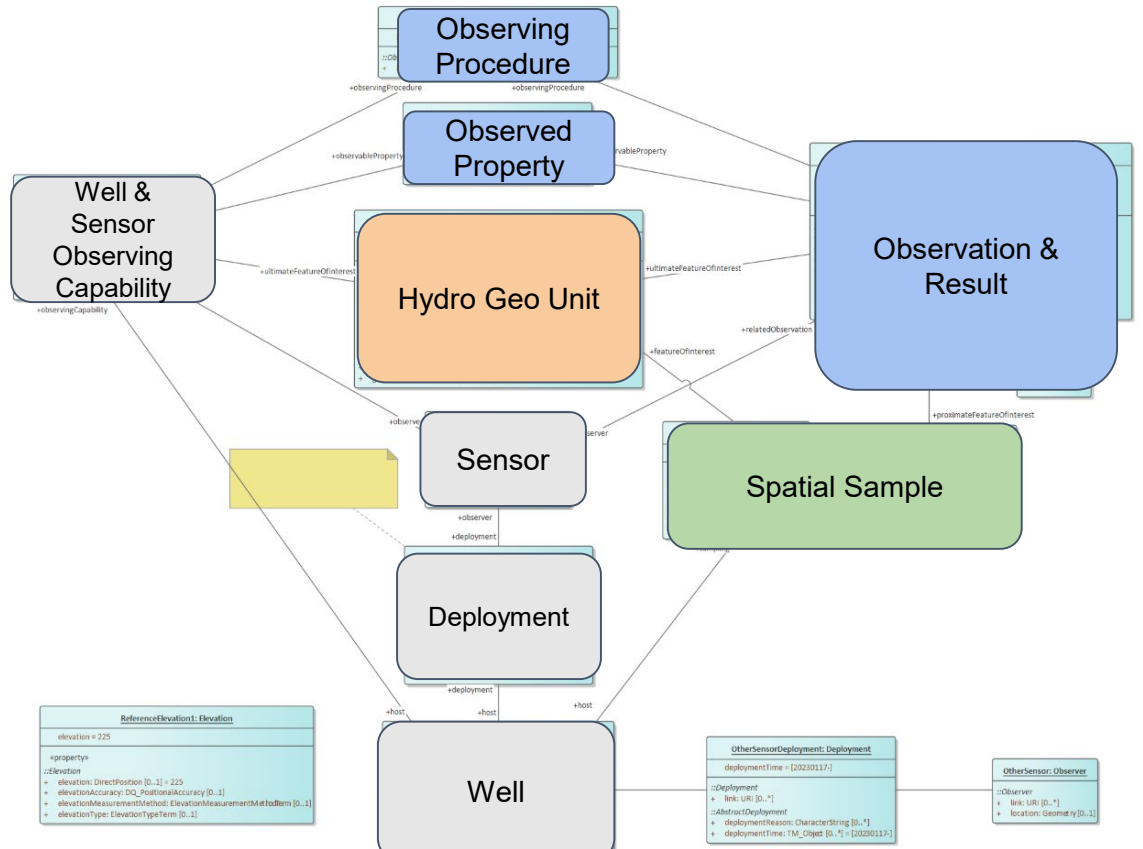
Observing Procedure

+observingProcedure

+observingProcedure

Observed Property

+observableProperty

+observableProperty

Well & Sensor Observing Capability

+observingCapability

+ultimateFeatureOfInterest

Hydro Geo Unit

+ultimateFeatureOfInterest

Observation & Result

+relatedObservation

+featureOfInterest

+proximateFeatureOfInterest

+observer

Sensor

+observer

Spatial Sample

+observer

+deployment

Deployment

+deployment

+host

+host

+host

Well

ReferenceElevation1: Elevation

elevation = 225

«property»

::Elevation

+ elevation: DirectPosition [0..1] = 225

+ elevationAccuracy: DQ_PositionalAccuracy [0..1]

+ elevationMeasurementMethod: ElevationMeasurementMethodTerm [0..1]

+ elevationType: ElevationTypeTerm [0..1]

OtherSensorDeployment: Deployment

deploymentTime = [20230117-]

::Deployment

+ link: URI [0..*]

::AbstractDeployment

+ deploymentReason: CharacterString [0..*]

+ deploymentTime: TM_Object [0..*] = [20230117-]

OtherSensor: Observer

::Observer

+ link: URI [0..*]

+ location: Geometry [0..1]